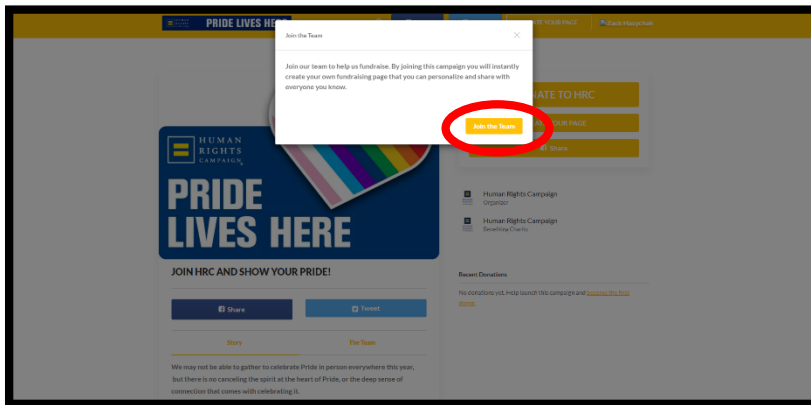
PRIDE LIVES HERE

EST YOUR PAGE

Join the Team

×

Join our team to help us fundraise. By joining this campaign you will instantly create your own fundraising page that you can personalize and share with everyone you know.

Join the Team

ATE TO HRC

YOUR PAGE

Share

HUMAN RIGHTS CAMPAIGN

PRIDE LIVES HERE

Human Rights Campaign
Organizer

Human Rights Campaign
Beneficiary Charity

JOIN HRC AND SHOW YOUR PRIDE!

Recent Donations

No donations yet. Help launch this campaign and become the first donor.

Share

Tweet

Story

The Team

We may not be able to gather to celebrate Pride in person everywhere this year, but there is no canceling the spirit at the heart of Pride, or the deep sense of connection that comes with celebrating it.